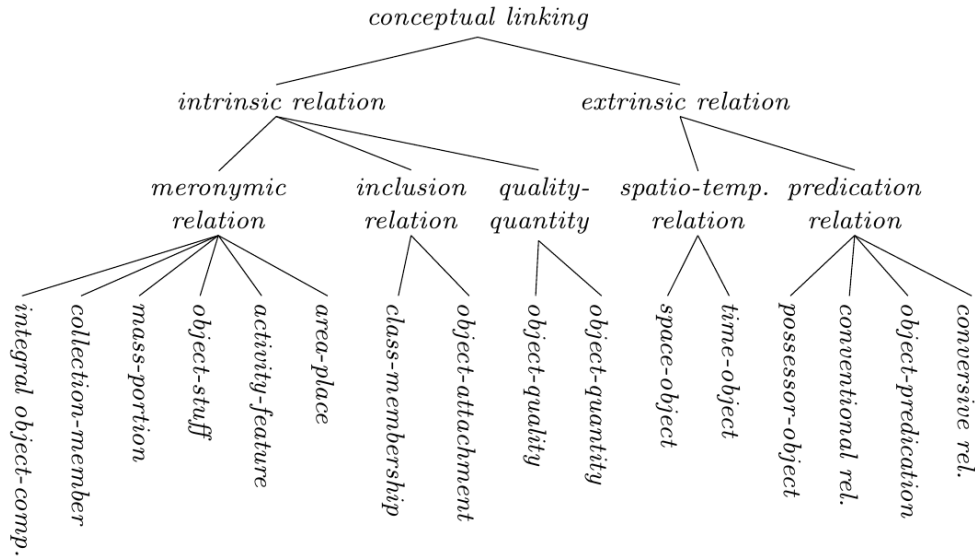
conceptual linking

intrinsic relation

extrinsic relation

meronymic relation

inclusion relation

quality-quantity

spatio-temp. relation

predication relation

integral object-comp.

collection-member

mass-portion

object-stuff

activity-feature

area-place

class-membership

object-attachment

object-quality

object-quantity

space-object

time-object

possessor-object

conventional rel.

object-predication

conversive rel.